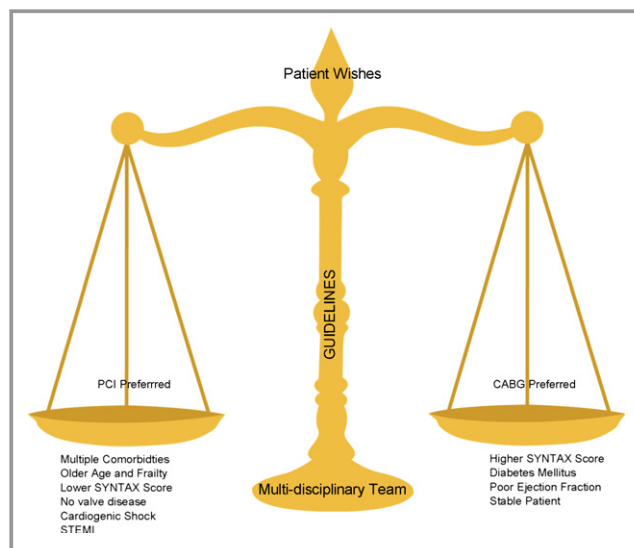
Patient Wishes

GUIDELINES

PCI Preferrred

Multiple Comorbidties
Older Age and Frailty
Lower SYNTAX Score
No valve disease
Cardiogenic Shock
STEMI

CABG Preferred

Higher SYNTAX Score
Diabetes Mellitus
Poor Ejection Fraction
Stable Patient

Multi-disciplinary Team